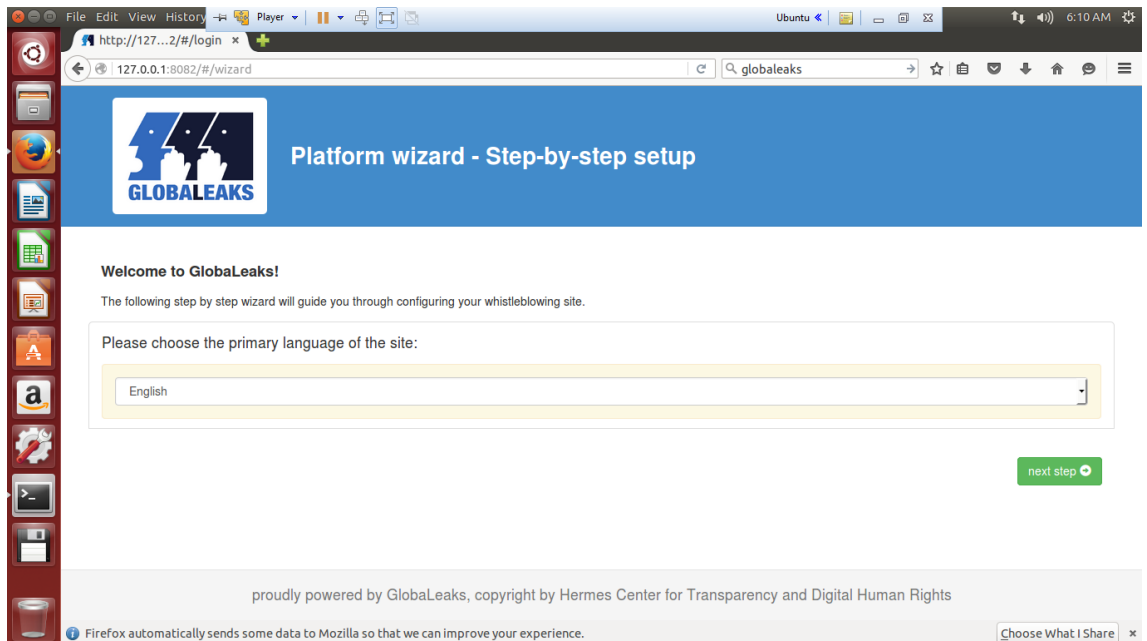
File Edit View History Player Ubuntu 6:10 AM

http://127...2/#/login ×

127.0.0.1:8082/#/wizard

globaleaks

GLOBALEAKS

Platform wizard - Step-by-step setup

Welcome to GlobaLeaks!

The following step by step wizard will guide you through configuring your whistleblowing site.

Please choose the primary language of the site:

English

next step

proudly powered by GlobaLeaks, copyright by Hermes Center for Transparency and Digital Human Rights

Firefox automatically sends some data to Mozilla so that we can improve your experience.

Choose What I Share ×